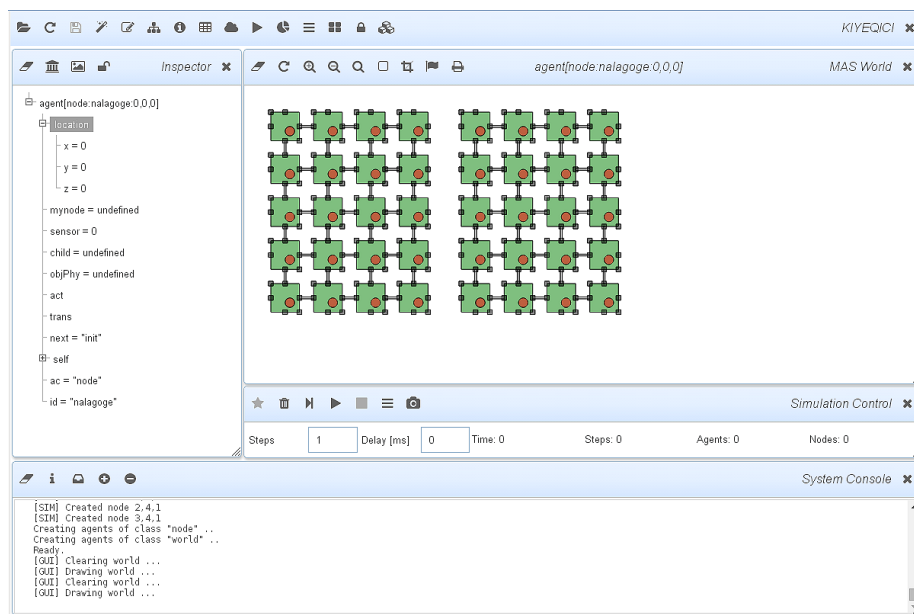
KIYEQICI ✖

Inspector ✖

agent[node:nalagoge:0,0,0]
location
x = 0
y = 0
z = 0
mynode = undefined
sensor = 0
child = undefined
objPhy = undefined
act
trans
next = "init"
self
ac = "node"
id = "nalagoge"

agent[node:nalagoge:0,0,0]

MAS World ✖

Simulation Control ✖

Steps 1 Delay [ms] 0 Time: 0 Steps: 0 Agents: 0 Nodes: 0

System Console ✖

[SIM] Created node 2,4,1
[SIM] Created node 3,4,1
Creating agents of class "node" ..
Creating agents of class "world" ..
Ready.
[GUI] Clearing world ...
[GUI] Drawing world ...
[GUI] Clearing world ...
[GUI] Drawing world ...